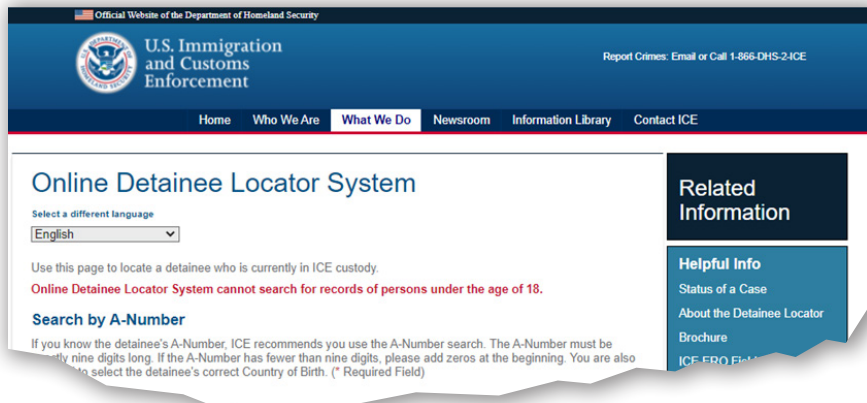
Official Website of the Department of Homeland Security

U.S. Immigration and Customs Enforcement

Report Crimes: Email or Call 1-866-DHS-2-ICE

Home Who We Are What We Do Newsroom Information Library Contact ICE

Online Detainee Locator System

Select a different language

English

Use this page to locate a detainee who is currently in ICE custody.

Online Detainee Locator System cannot search for records of persons under the age of 18.

Search by A-Number

If you know the detainee's A-Number, ICE recommends you use the A-Number search. The A-Number must be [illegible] nine digits long. If the A-Number has fewer than nine digits, please add zeros at the beginning. You are also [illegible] to select the detainee's correct Country of Birth. (* Required Field)

Related Information

Helpful Info

Status of a Case

About the Detainee Locator

Brochure

ICE ERO Fi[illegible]